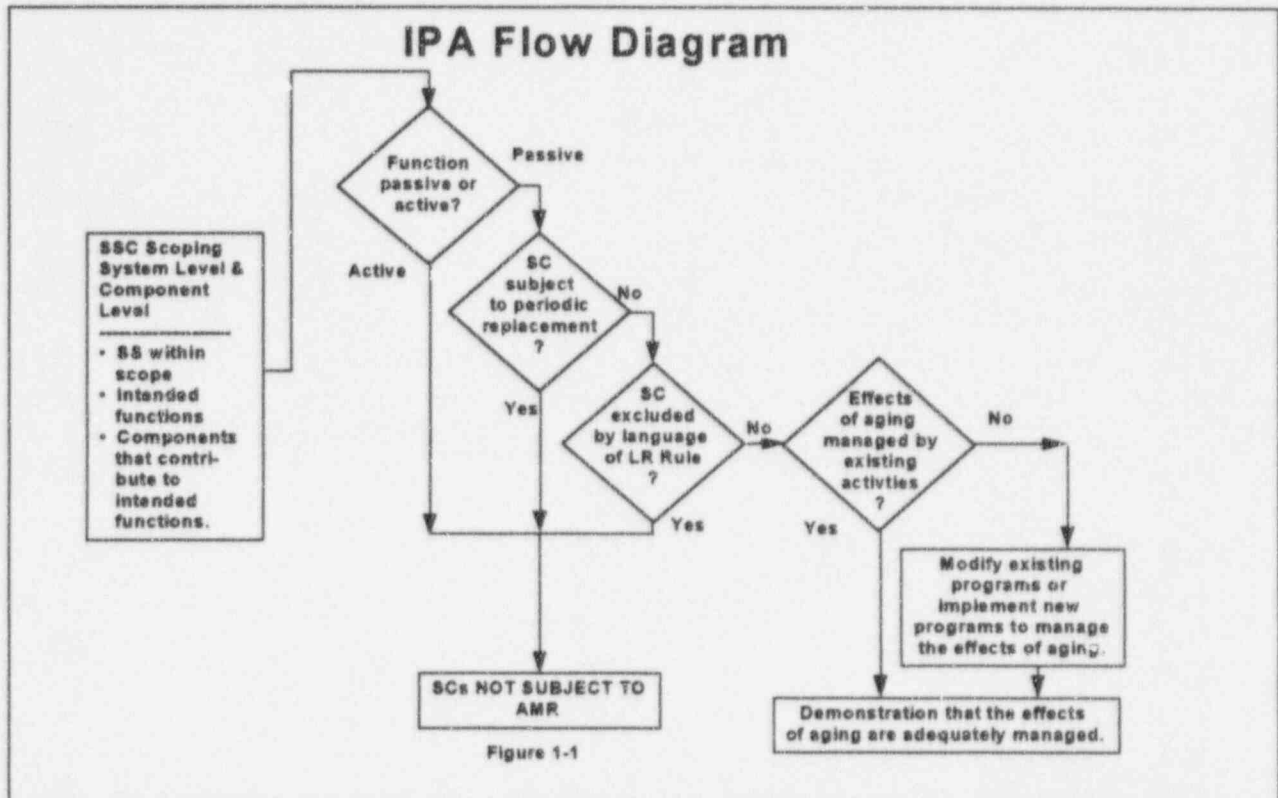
IPA Flow Diagram

SSC Scoping System Level & Component Level

• SS within scope
• Intended functions
• Components that contribute to intended functions.

Function passive or active?

Passive

Active

SC subject to periodic replacement ?

No

Yes

SC excluded by language of LR Rule ?

No

Yes

Effects of aging managed by existing activties ?

No

Yes

Modify existing programs or implement new programs to manage the effects of aging.

SCs NOT SUBJECT TO AMR

Demonstration that the effects of aging are adequately managed.

Figure 1-1